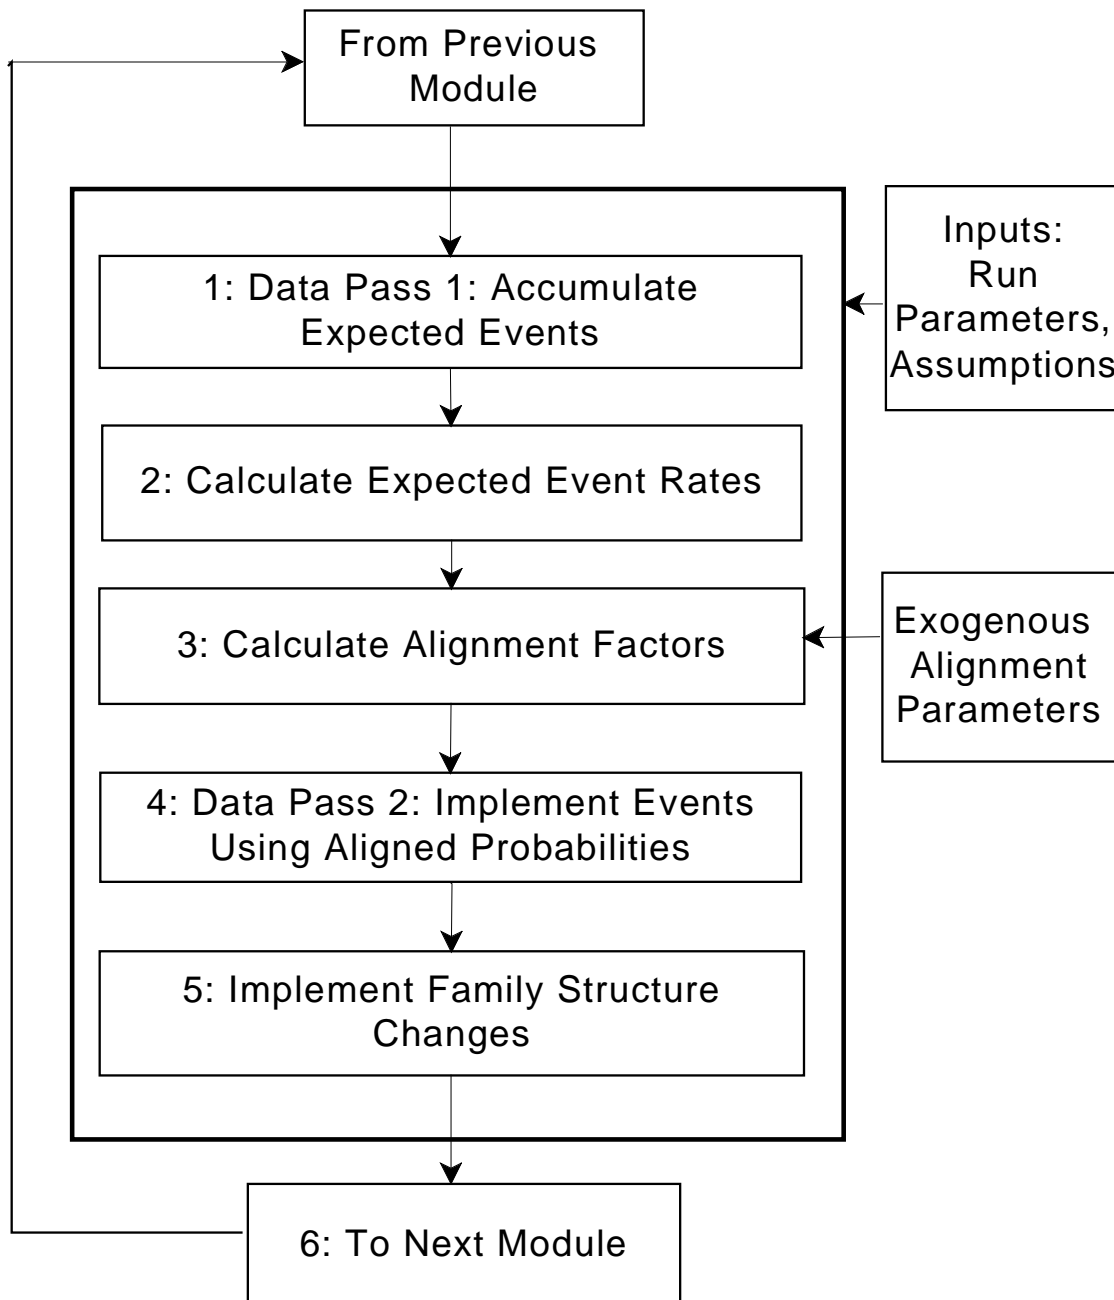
From Previous Module

1: Data Pass 1: Accumulate Expected Events

Inputs: Run Parameters, Assumptions

2: Calculate Expected Event Rates

3: Calculate Alignment Factors

Exogenous Alignment Parameters

4: Data Pass 2: Implement Events Using Aligned Probabilities

5: Implement Family Structure Changes

6: To Next Module